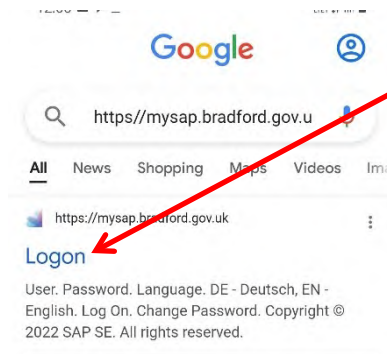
Google

https//mysap.bradford.gov.u

All News Shopping Maps Videos Ima

https://mysap.bradford.gov.uk

Logon

User. Password. Language. DE - Deutsch, EN - English. Log On. Change Password. Copyright © 2022 SAP SE. All rights reserved.